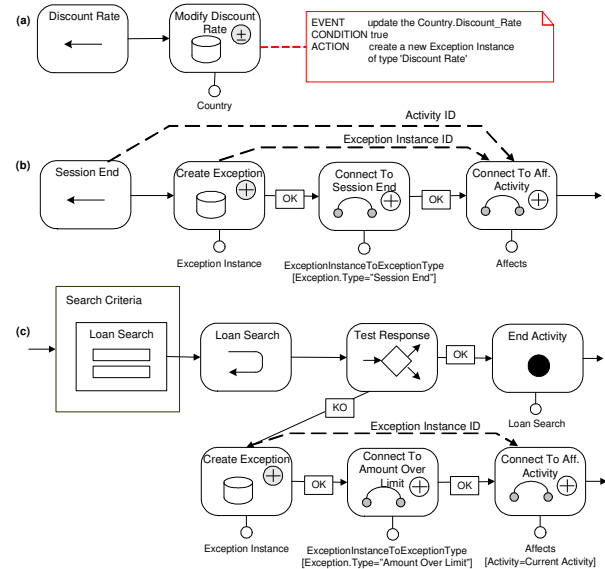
(a)

Discount Rate

Modify Discount Rate

Country

EVENT update the Country.Discount_Rate
CONDITION true
ACTION create a new Exception Instance of type 'Discount Rate'

(b)

Activity ID

Exception Instance ID

Session End

Create Exception

OK

Connect To Session End

OK

Connect To Aff. Activity

Exception Instance

ExceptionInstanceToExceptionType
[Exception.Type="Session End"]

Affects

(c)

Search Criteria

Loan Search

Loan Search

Test Response

OK

End Activity

Loan Search

KO

Exception Instance ID

Create Exception

OK

Connect To Amount Over Limit

OK

Connect To Aff. Activity

Exception Instance

ExceptionInstanceToExceptionType
[Exception.Type="Amount Over Limit"]

Affects
[Activity=Current Activity]